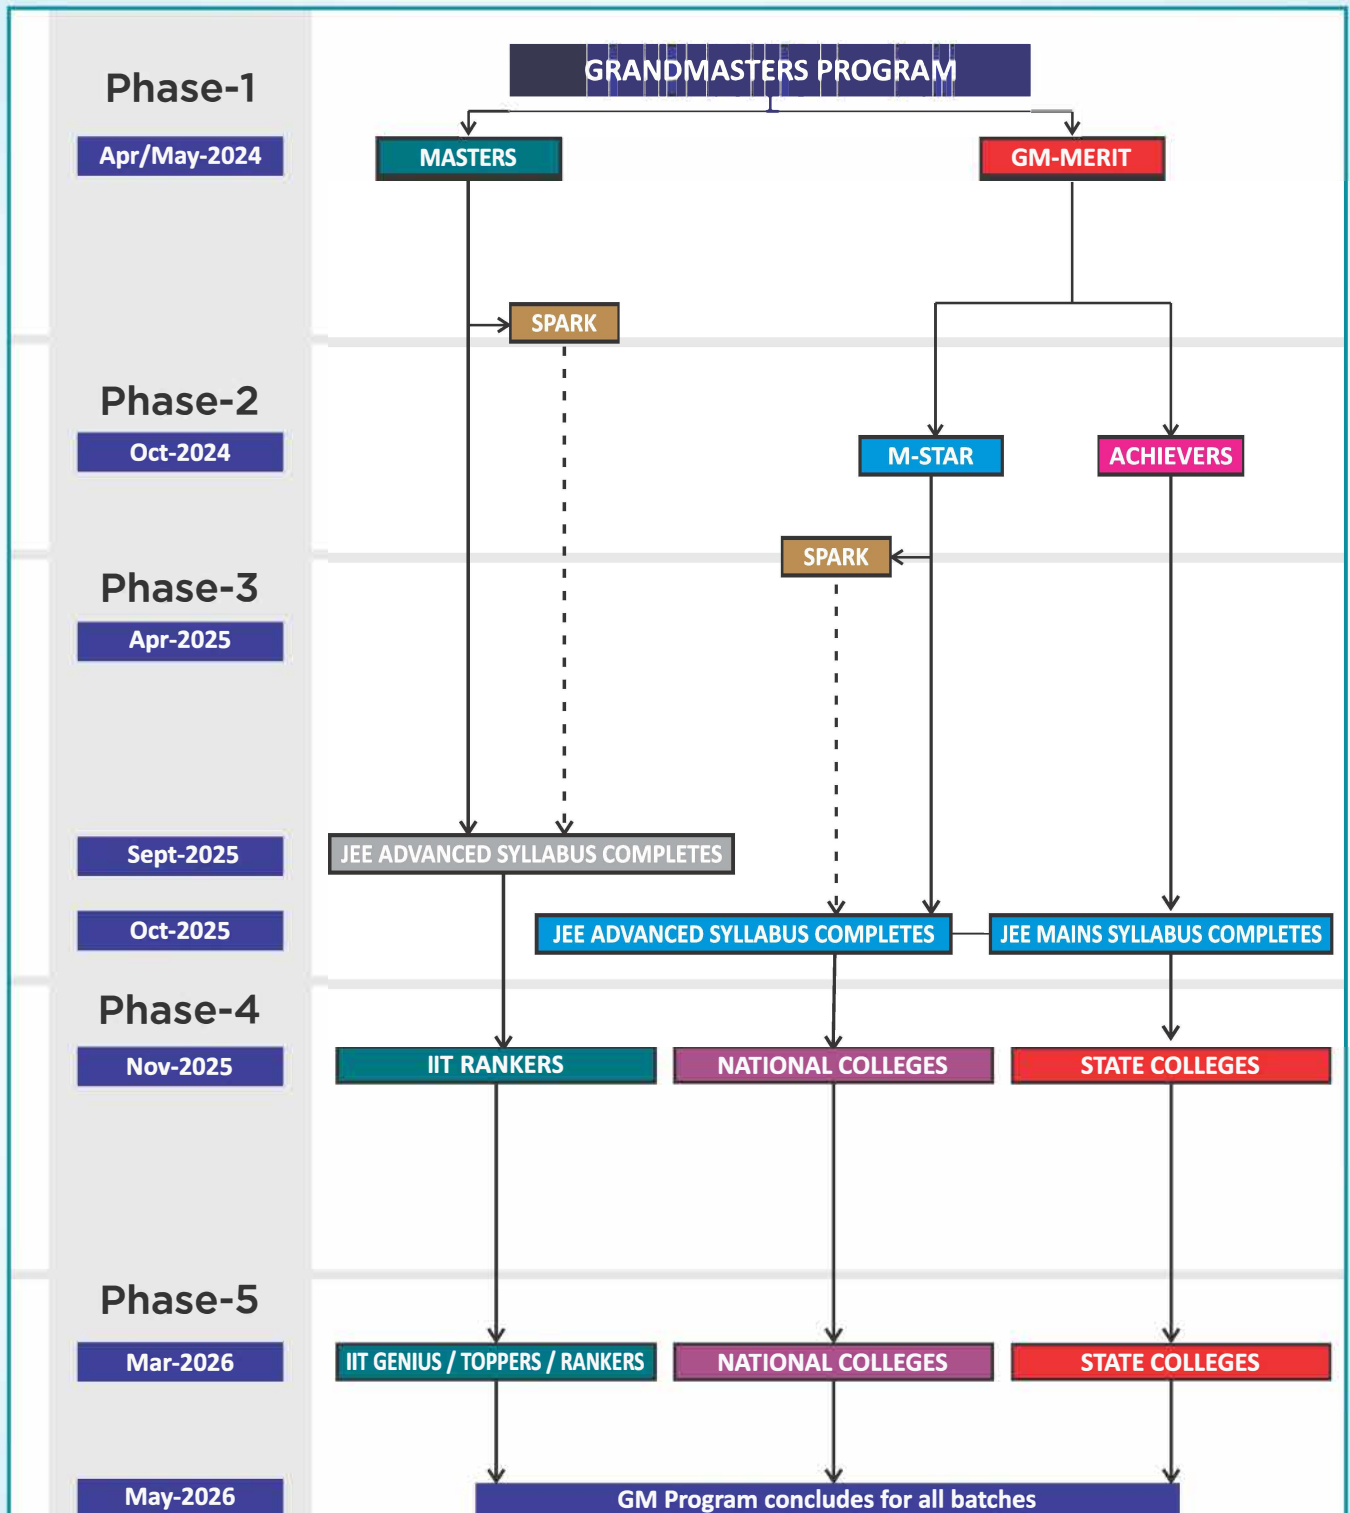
GRANDMASTERS PROGRAM

Phase-1
Apr/May-2024

MASTERS

GM-MERIT

SPARK

Phase-2
Oct-2024

M-STAR

ACHIEVERS

Phase-3
Apr-2025

SPARK

Sept-2025

JEE ADVANCED SYLLABUS COMPLETES

Oct-2025

JEE ADVANCED SYLLABUS COMPLETES

JEE MAINS SYLLABUS COMPLETES

Phase-4
Nov-2025

IIT RANKERS

NATIONAL COLLEGES

STATE COLLEGES

Phase-5
Mar-2026

IIT GENIUS / TOPPERS / RANKERS

NATIONAL COLLEGES

STATE COLLEGES

May-2026

GM Program concludes for all batches